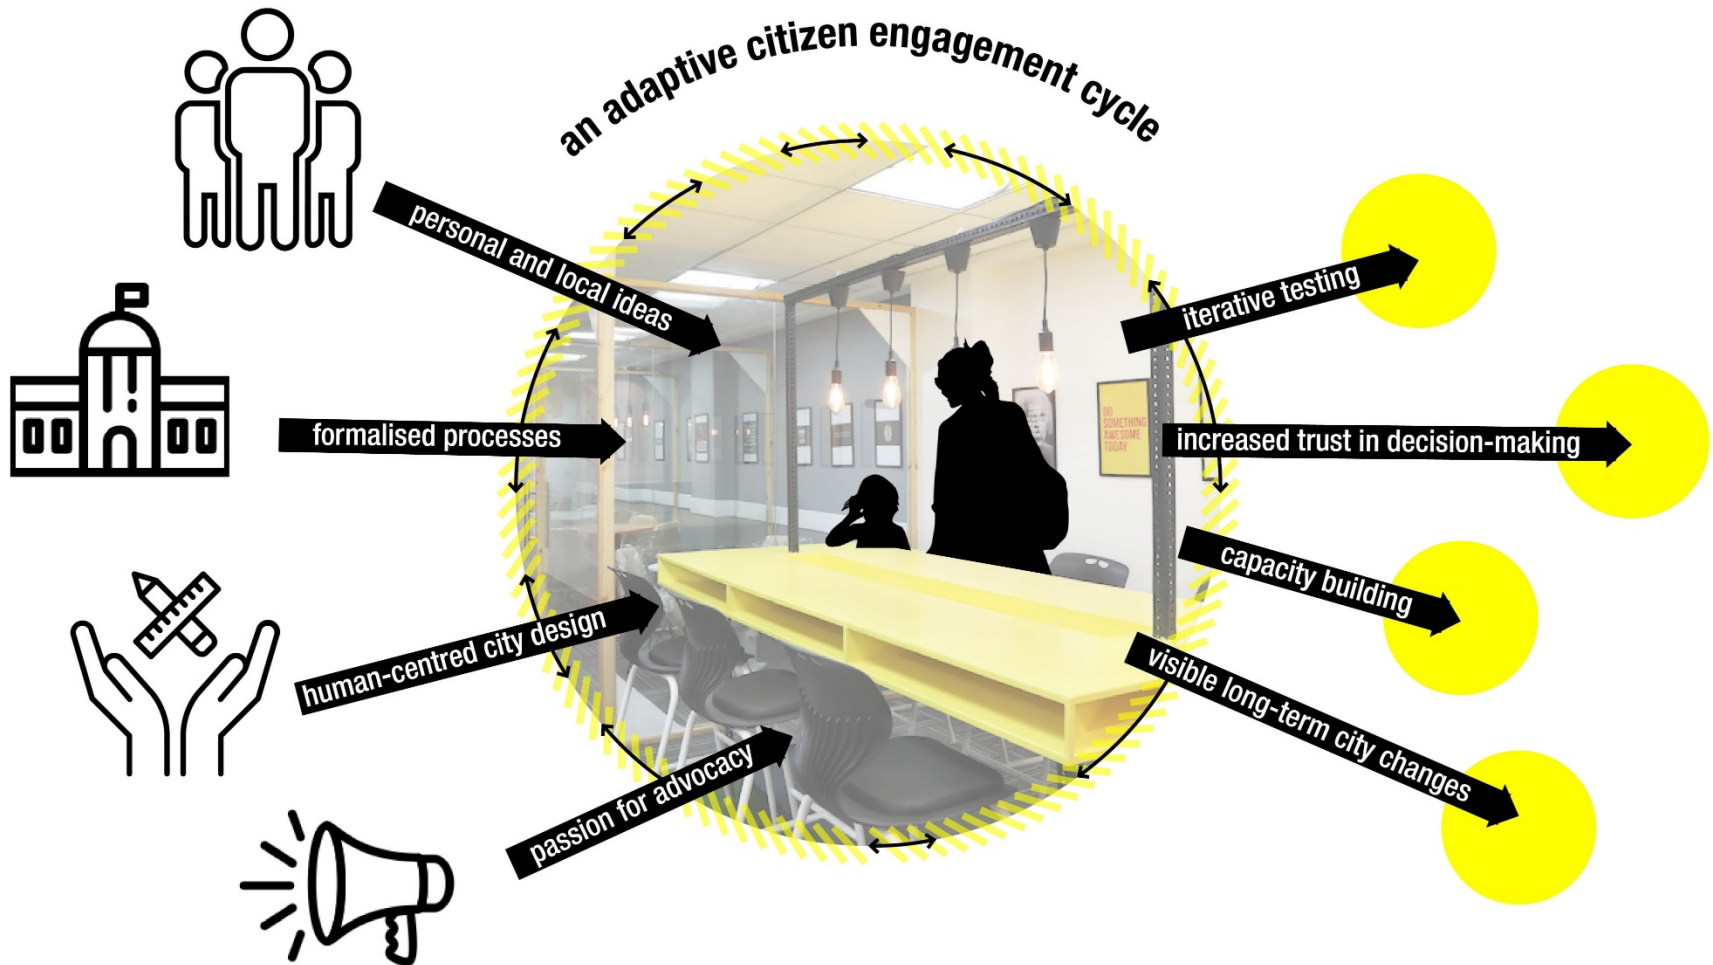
an adaptive citizen engagement cycle

personal and local ideas

formalised processes

human-centred city design

passion for advocacy

DO SOMETHING AWESOME TODAY

iterative testing

increased trust in decision-making

capacity building

visible long-term city changes